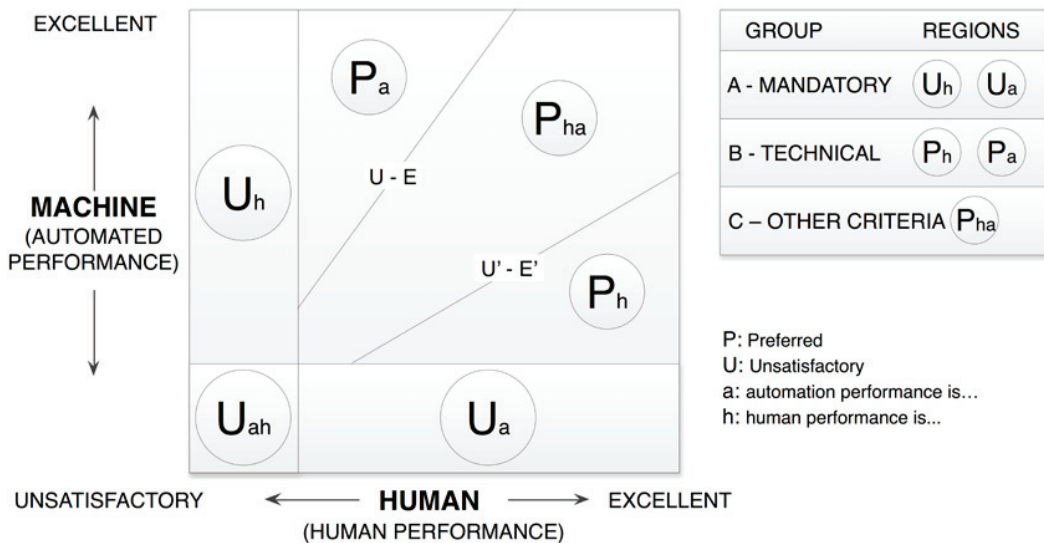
EXCELLENT

MACHINE
(AUTOMATED PERFORMANCE)

$P_a$

$P_{ha}$

$U_h$

U - E

U' - E'

$P_h$

$U_{ah}$

$U_a$

UNSATISFACTORY ⟵ HUMAN ⟶ EXCELLENT
(HUMAN PERFORMANCE)

| GROUP | REGIONS |
|---|---|
| A - MANDATORY | $U_h$ $U_a$ |
| B - TECHNICAL | $P_h$ $P_a$ |
| C – OTHER CRITERIA | $P_{ha}$ |

P: Preferred
U: Unsatisfactory
a: automation performance is...
h: human performance is...